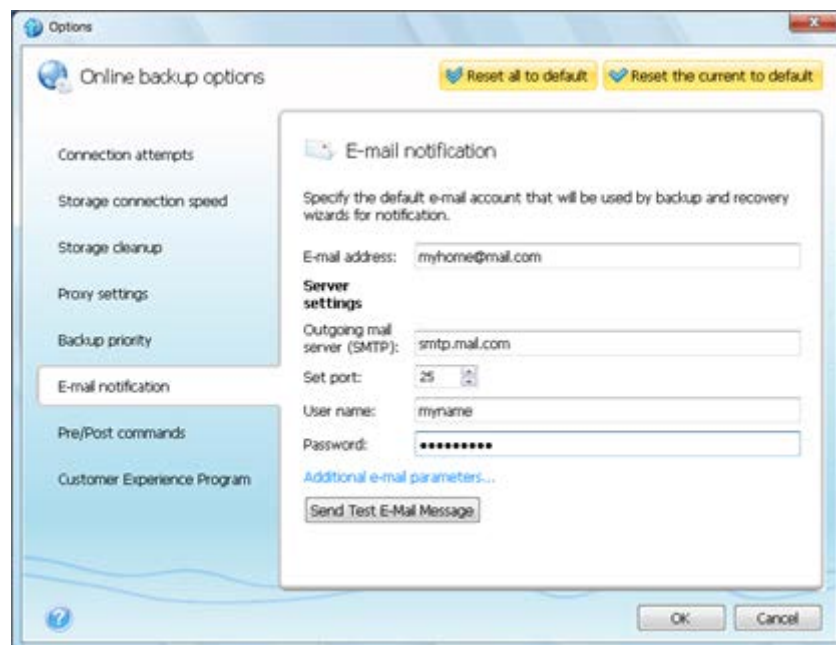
Options

Online backup options

Reset all to default

Reset the current to default

Connection attempts

Storage connection speed

Storage cleanup

Proxy settings

Backup priority

E-mail notification

Pre/Post commands

Customer Experience Program

E-mail notification

Specify the default e-mail account that will be used by backup and recovery wizards for notification.

E-mail address: myhome@mail.com

Server settings

Outgoing mail server (SMTP): smtp.mail.com

Set port: 25

User name: myname

Password: ••••••••••

Additional e-mail parameters...

Send Test E-Mail Message

OK

Cancel